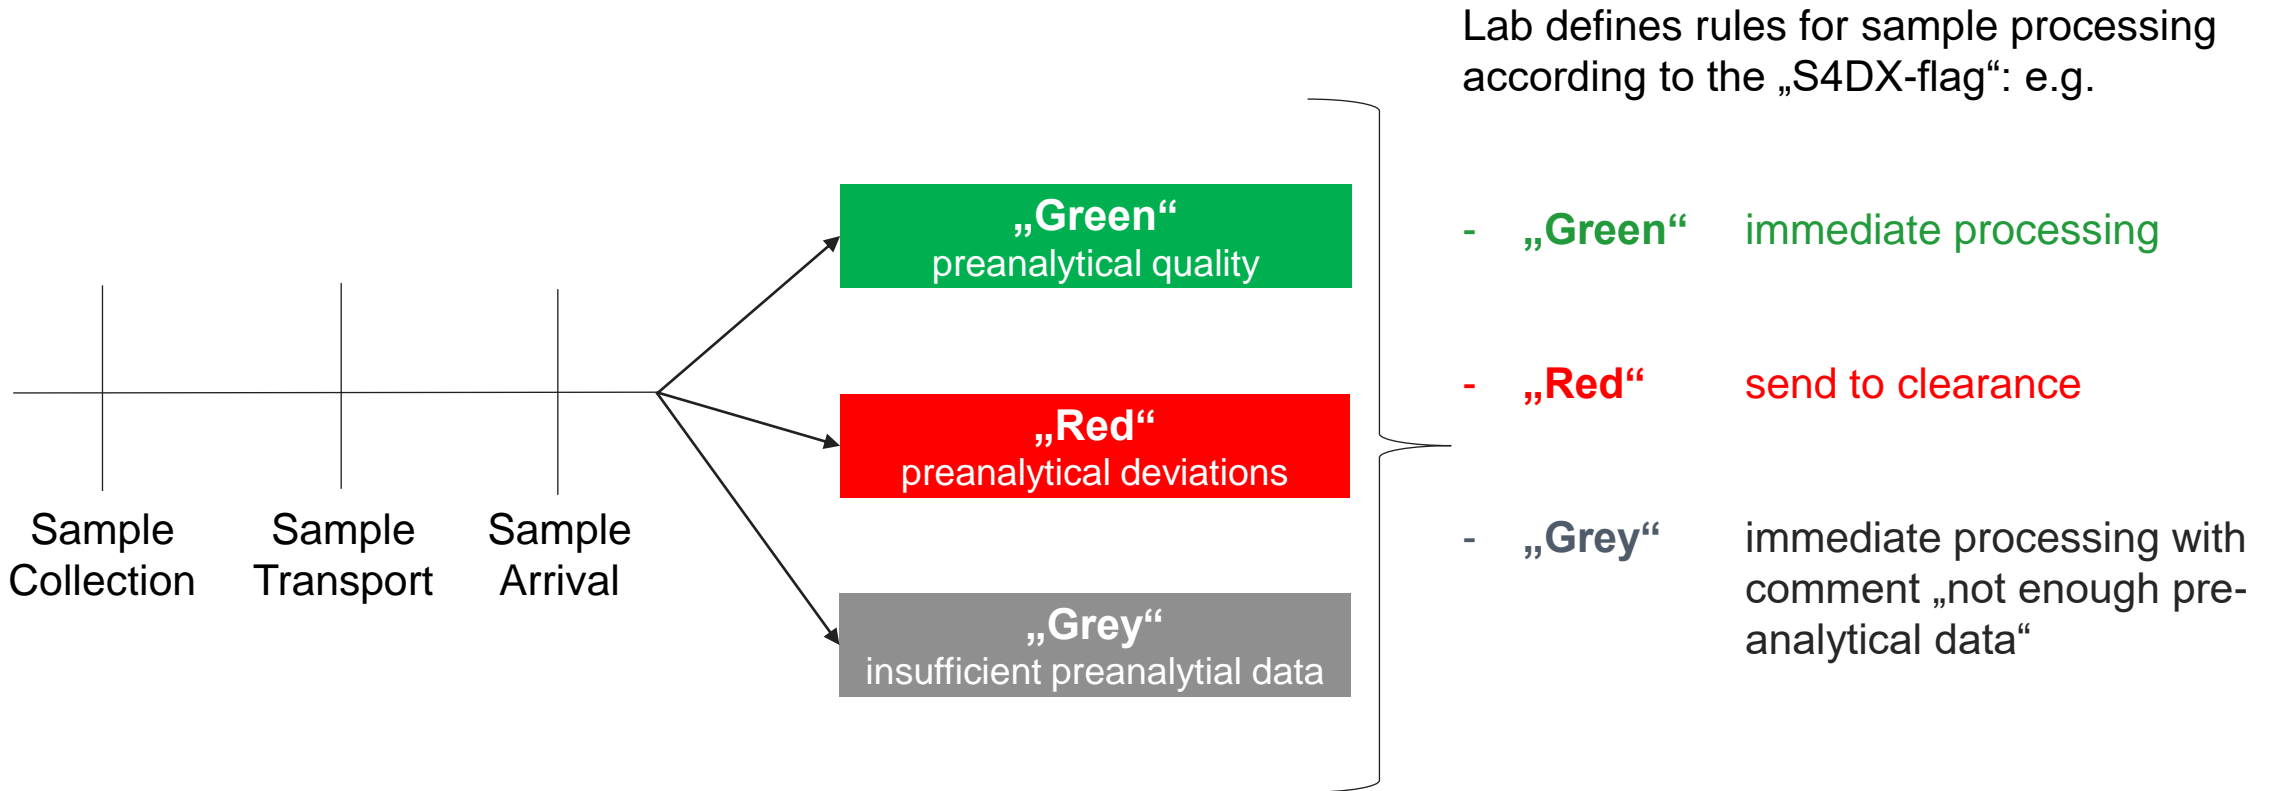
Sample Collection

Sample Transport

Sample Arrival

„Green“
preanalytical quality

„Red“
preanalytical deviations

„Grey“
insufficient preanalytial data

Lab defines rules for sample processing according to the „S4DX-flag“: e.g.

- „Green“ immediate processing

- „Red“ send to clearance

- „Grey“ immediate processing with comment „not enough pre-analytical data“